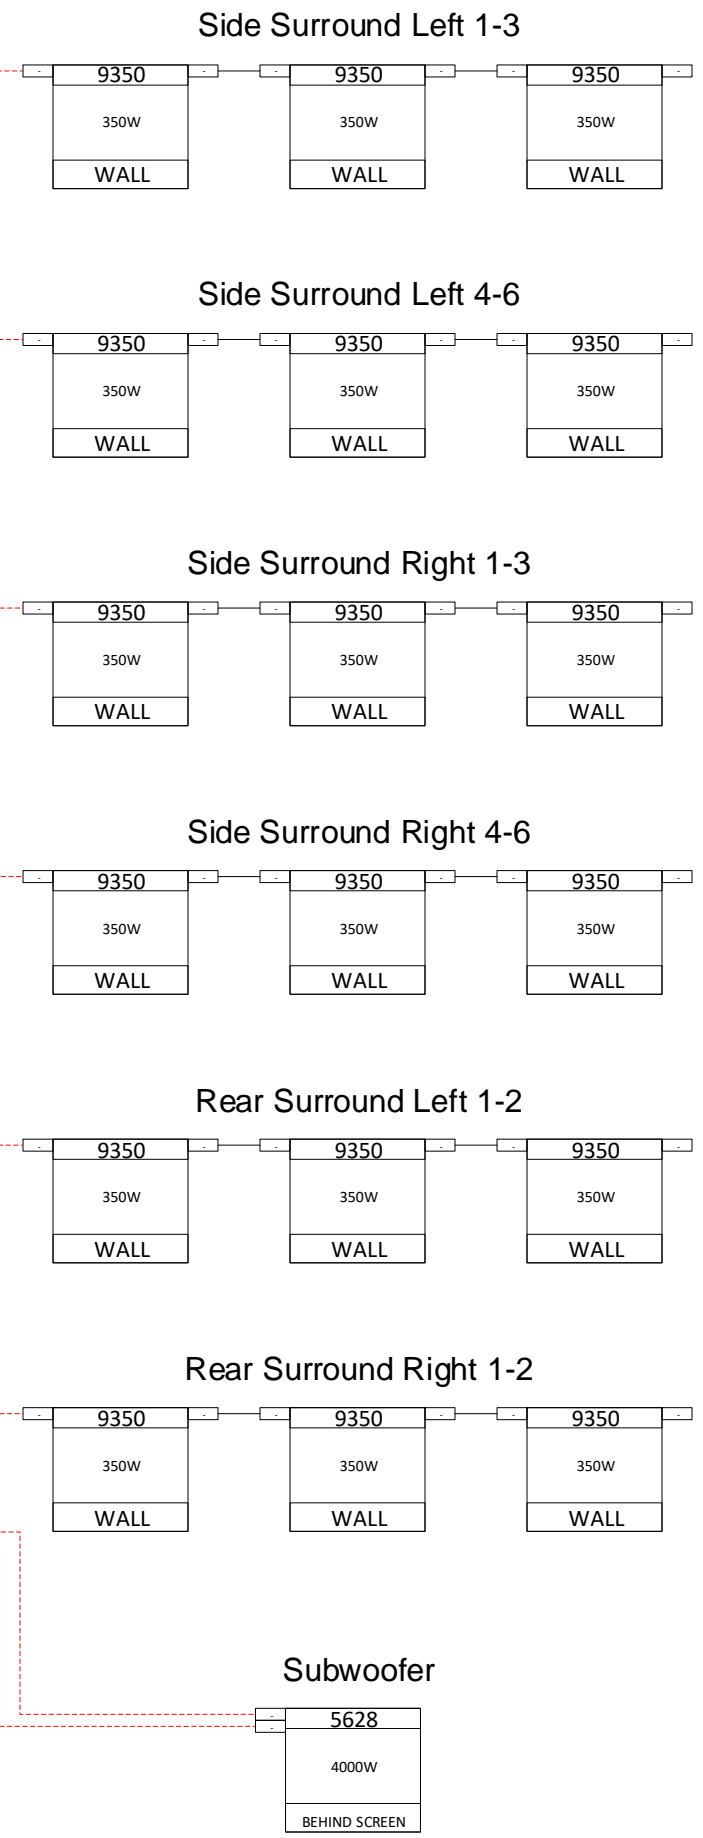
Side Surround Left 1-3

9350
350W
WALL

9350
350W
WALL

9350
350W
WALL

Side Surround Left 4-6

9350
350W
WALL

9350
350W
WALL

9350
350W
WALL

Side Surround Right 1-3

9350
350W
WALL

9350
350W
WALL

9350
350W
WALL

Side Surround Right 4-6

9350
350W
WALL

9350
350W
WALL

9350
350W
WALL

Rear Surround Left 1-2

9350
350W
WALL

9350
350W
WALL

9350
350W
WALL

Rear Surround Right 1-2

9350
350W
WALL

9350
350W
WALL

9350
350W
WALL

Subwoofer

5628
4000W
BEHIND SCREEN